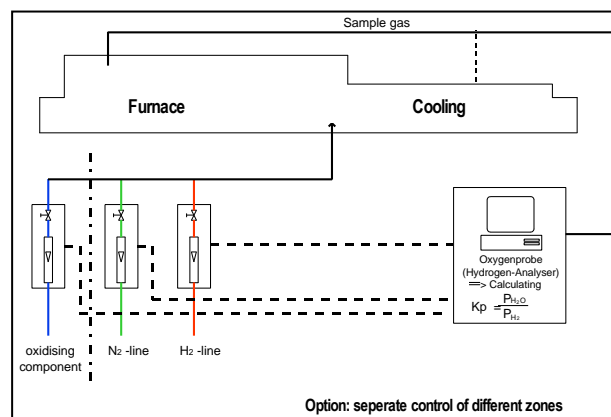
Sample gas

Furnace

Cooling

Oxygenprobe
(Hydrogen-Analyser)
==> Calculating

Kp $= \frac{P_{H_2O}}{P_{H_2}}$

oxidising component

$N_2$ -line

$H_2$ -line

Option: seperate control of different zones